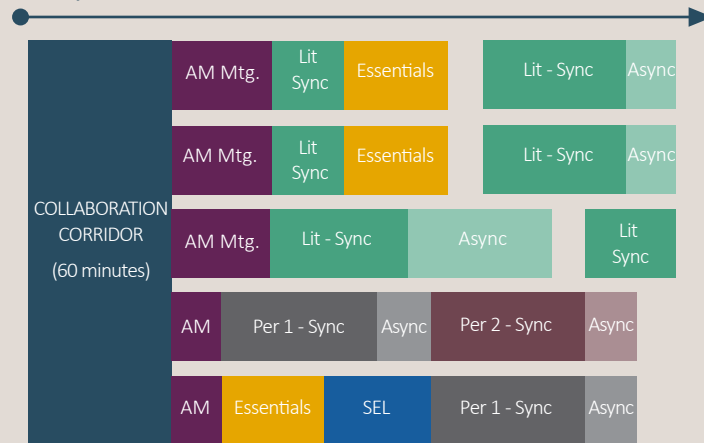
COLLABORATION CORRIDOR
(60 minutes)

AM Mtg. | Lit Sync | Essentials | Lit - Sync | Async

AM Mtg. | Lit Sync | Essentials | Lit - Sync | Async

AM Mtg. | Lit - Sync | Async | Lit Sync

AM | Per 1 - Sync | Async | Per 2 - Sync | Async

AM | Essentials | SEL | Per 1 - Sync | Async